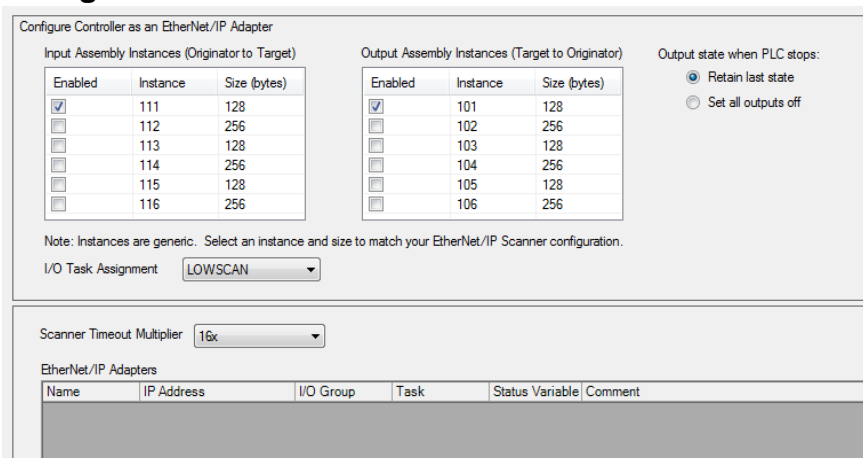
Configure Controller as an EtherNet/IP Adapter

Input Assembly Instances (Originator to Target)

| Enabled | Instance | Size (bytes) |
|---|---|---|
| ☑ | 111 | 128 |
| ☐ | 112 | 256 |
| ☐ | 113 | 128 |
| ☐ | 114 | 256 |
| ☐ | 115 | 128 |
| ☐ | 116 | 256 |

Output Assembly Instances (Target to Originator)

| Enabled | Instance | Size (bytes) |
|---|---|---|
| ☑ | 101 | 128 |
| ☐ | 102 | 256 |
| ☐ | 103 | 128 |
| ☐ | 104 | 256 |
| ☐ | 105 | 128 |
| ☐ | 106 | 256 |

Output state when PLC stops:
Retain last state
Set all outputs off

Note: Instances are generic. Select an instance and size to match your EtherNet/IP Scanner configuration.

I/O Task Assignment LOWSCAN

Scanner Timeout Multiplier 16x

EtherNet/IP Adapters

| Name | IP Address | I/O Group | Task | Status Variable | Comment |
|---|---|---|---|---|---|